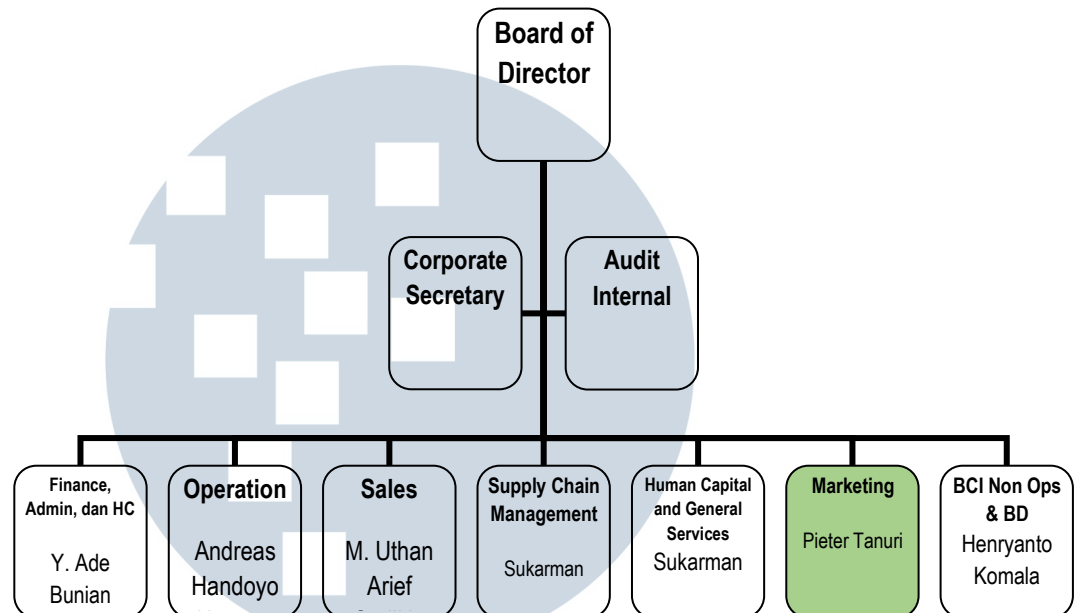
Board of Director

Corporate Secretary

Audit Internal

Finance, Admin, dan HC
Y. Ade Bunian

Operation
Andreas Handoyo

Sales
M. Uthan Arief
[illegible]

Supply Chain Management
Sukarman

Human Capital and General Services
Sukarman

Marketing
Pieter Tanuri

BCI Non Ops & BD
Henryanto Komala